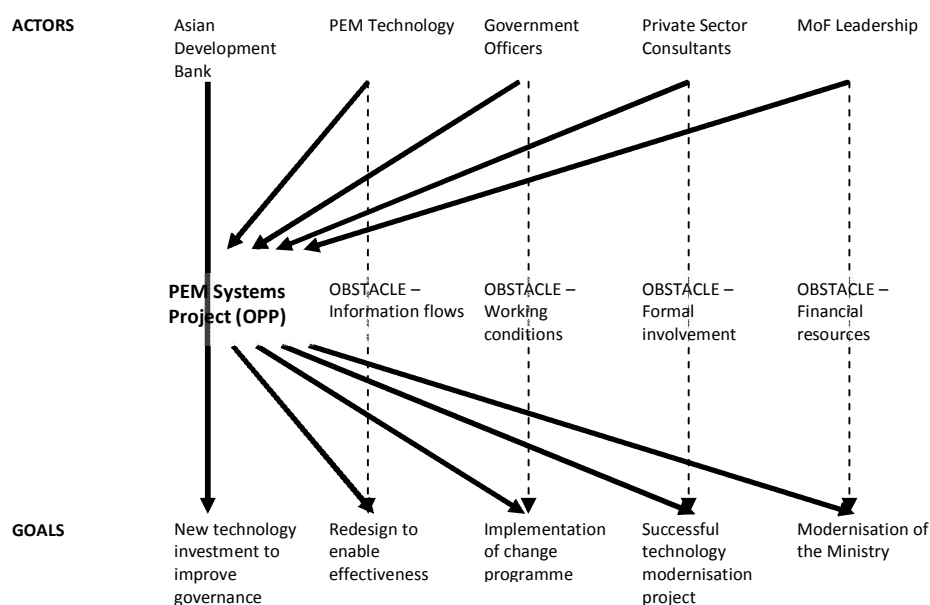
ACTORS

Asian Development Bank

PEM Technology

Government Officers

Private Sector Consultants

MoF Leadership

PEM Systems Project (OPP)

OBSTACLE – Information flows

OBSTACLE – Working conditions

OBSTACLE – Formal involvement

OBSTACLE – Financial resources

GOALS

New technology investment to improve governance

Redesign to enable effectiveness

Implementation of change programme

Successful technology modernisation project

Modernisation of the Ministry